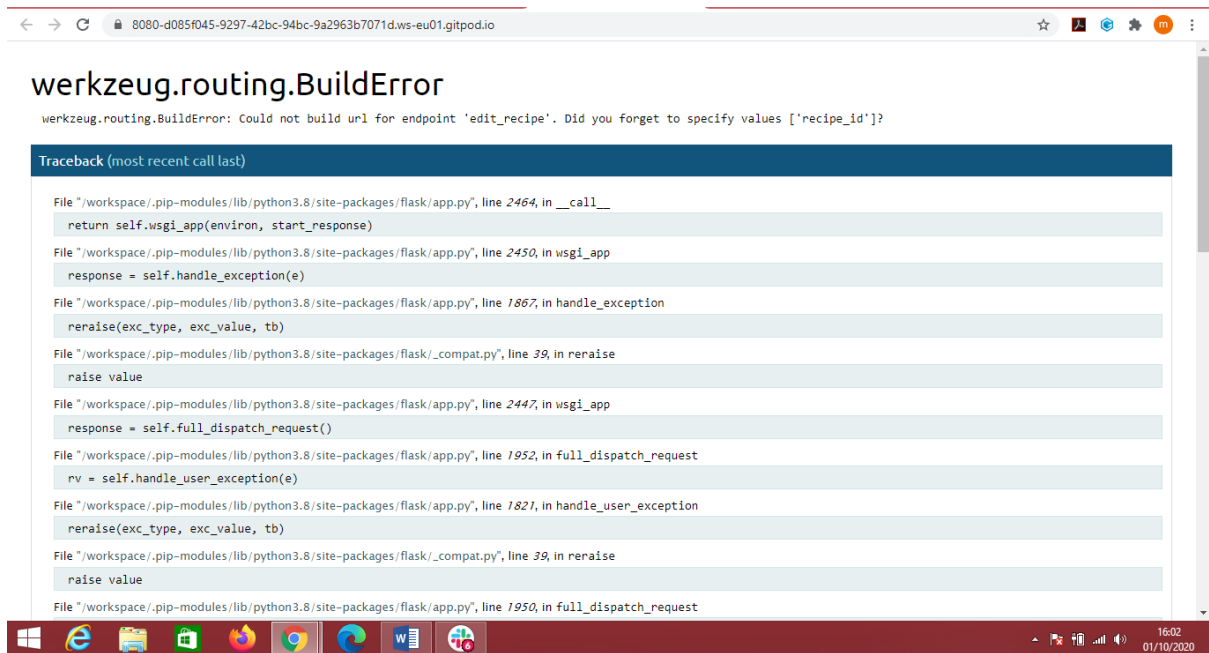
8080-d085f045-9297-42bc-94bc-9a2963b7071d.ws-eu01.gitpod.io

m

werkzeug.routing.BuildError

werkzeug.routing.BuildError: Could not build url for endpoint 'edit_recipe'. Did you forget to specify values ['recipe_id']?

Traceback (most recent call last)

File "/workspace/.pip-modules/lib/python3.8/site-packages/flask/app.py", line 2464, in __call__

return self.wsgi_app(environ, start_response)

File "/workspace/.pip-modules/lib/python3.8/site-packages/flask/app.py", line 2450, in wsgi_app

response = self.handle_exception(e)

File "/workspace/.pip-modules/lib/python3.8/site-packages/flask/app.py", line 1867, in handle_exception

reraise(exc_type, exc_value, tb)

File "/workspace/.pip-modules/lib/python3.8/site-packages/flask/_compat.py", line 39, in reraise

raise value

File "/workspace/.pip-modules/lib/python3.8/site-packages/flask/app.py", line 2447, in wsgi_app

response = self.full_dispatch_request()

File "/workspace/.pip-modules/lib/python3.8/site-packages/flask/app.py", line 1952, in full_dispatch_request

rv = self.handle_user_exception(e)

File "/workspace/.pip-modules/lib/python3.8/site-packages/flask/app.py", line 1821, in handle_user_exception

reraise(exc_type, exc_value, tb)

File "/workspace/.pip-modules/lib/python3.8/site-packages/flask/_compat.py", line 39, in reraise

raise value

File "/workspace/.pip-modules/lib/python3.8/site-packages/flask/app.py", line 1950, in full_dispatch_request

16:02
01/10/2020